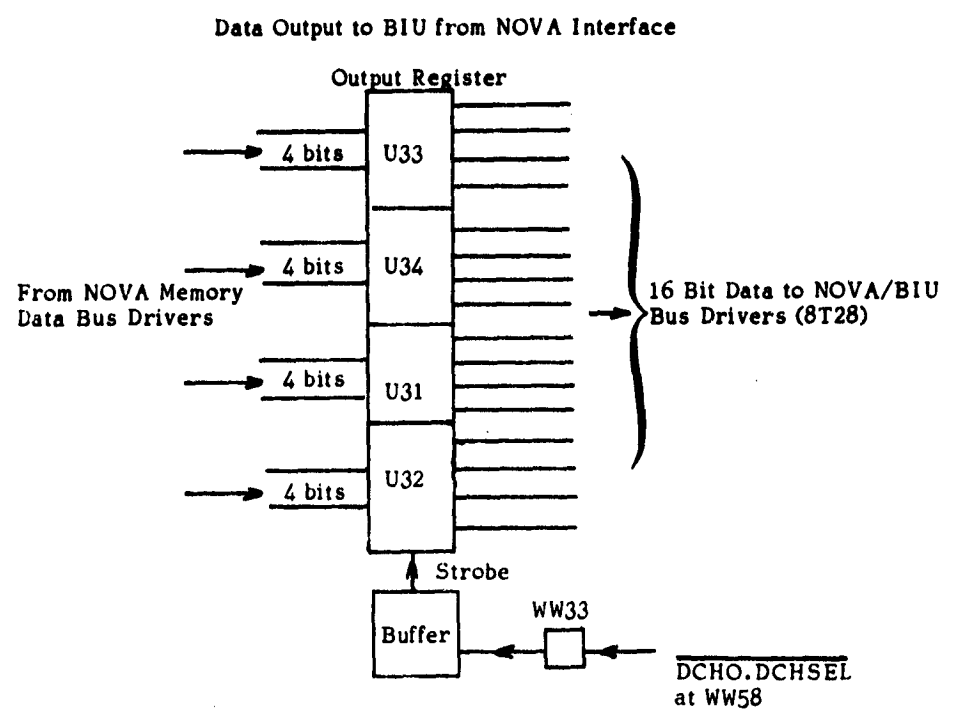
Data Output to BIU from NOVA Interface

Output Register

4 bits

U33

4 bits

U34

From NOVA Memory Data Bus Drivers

4 bits

U31

4 bits

U32

16 Bit Data to NOVA/BIU Bus Drivers (8T28)

Strobe

Buffer

WW33

$\overline{\text{DCHO.DCHSEL}}$ at WW58